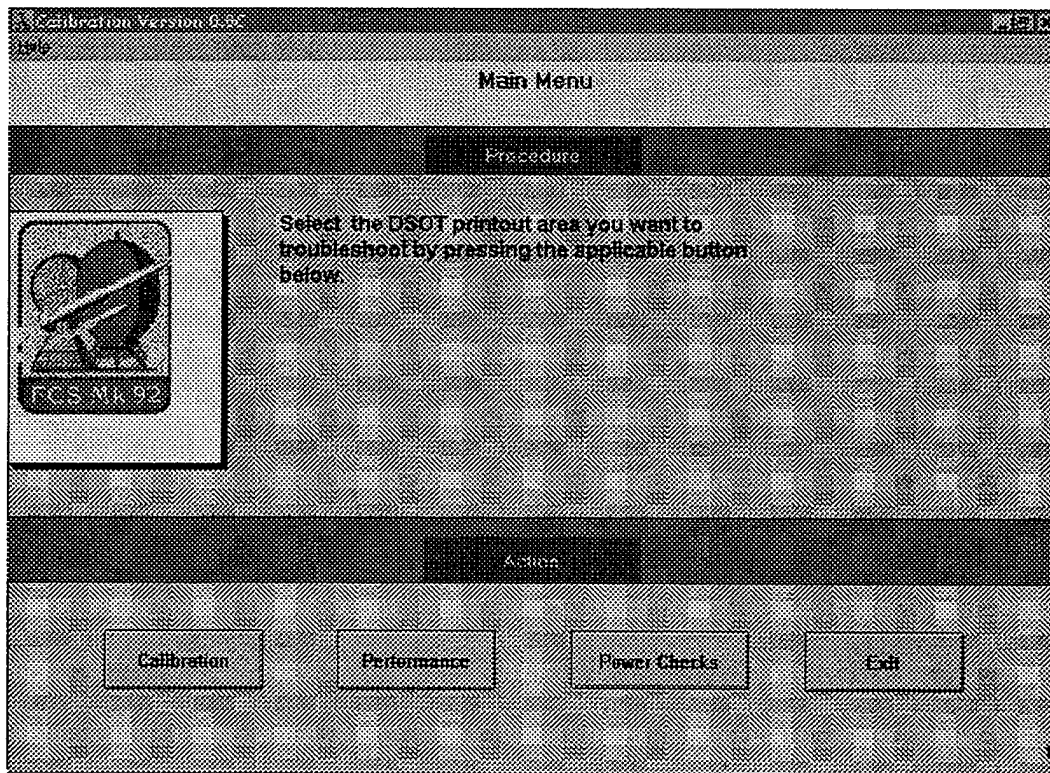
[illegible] Calibration Version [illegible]

Help

Main Menu

Procedure

FCS Mk 92

Select the DSOT printout area you want to troubleshoot by pressing the applicable button below.

Action

Calibration

Performance

Power Checks

Exit